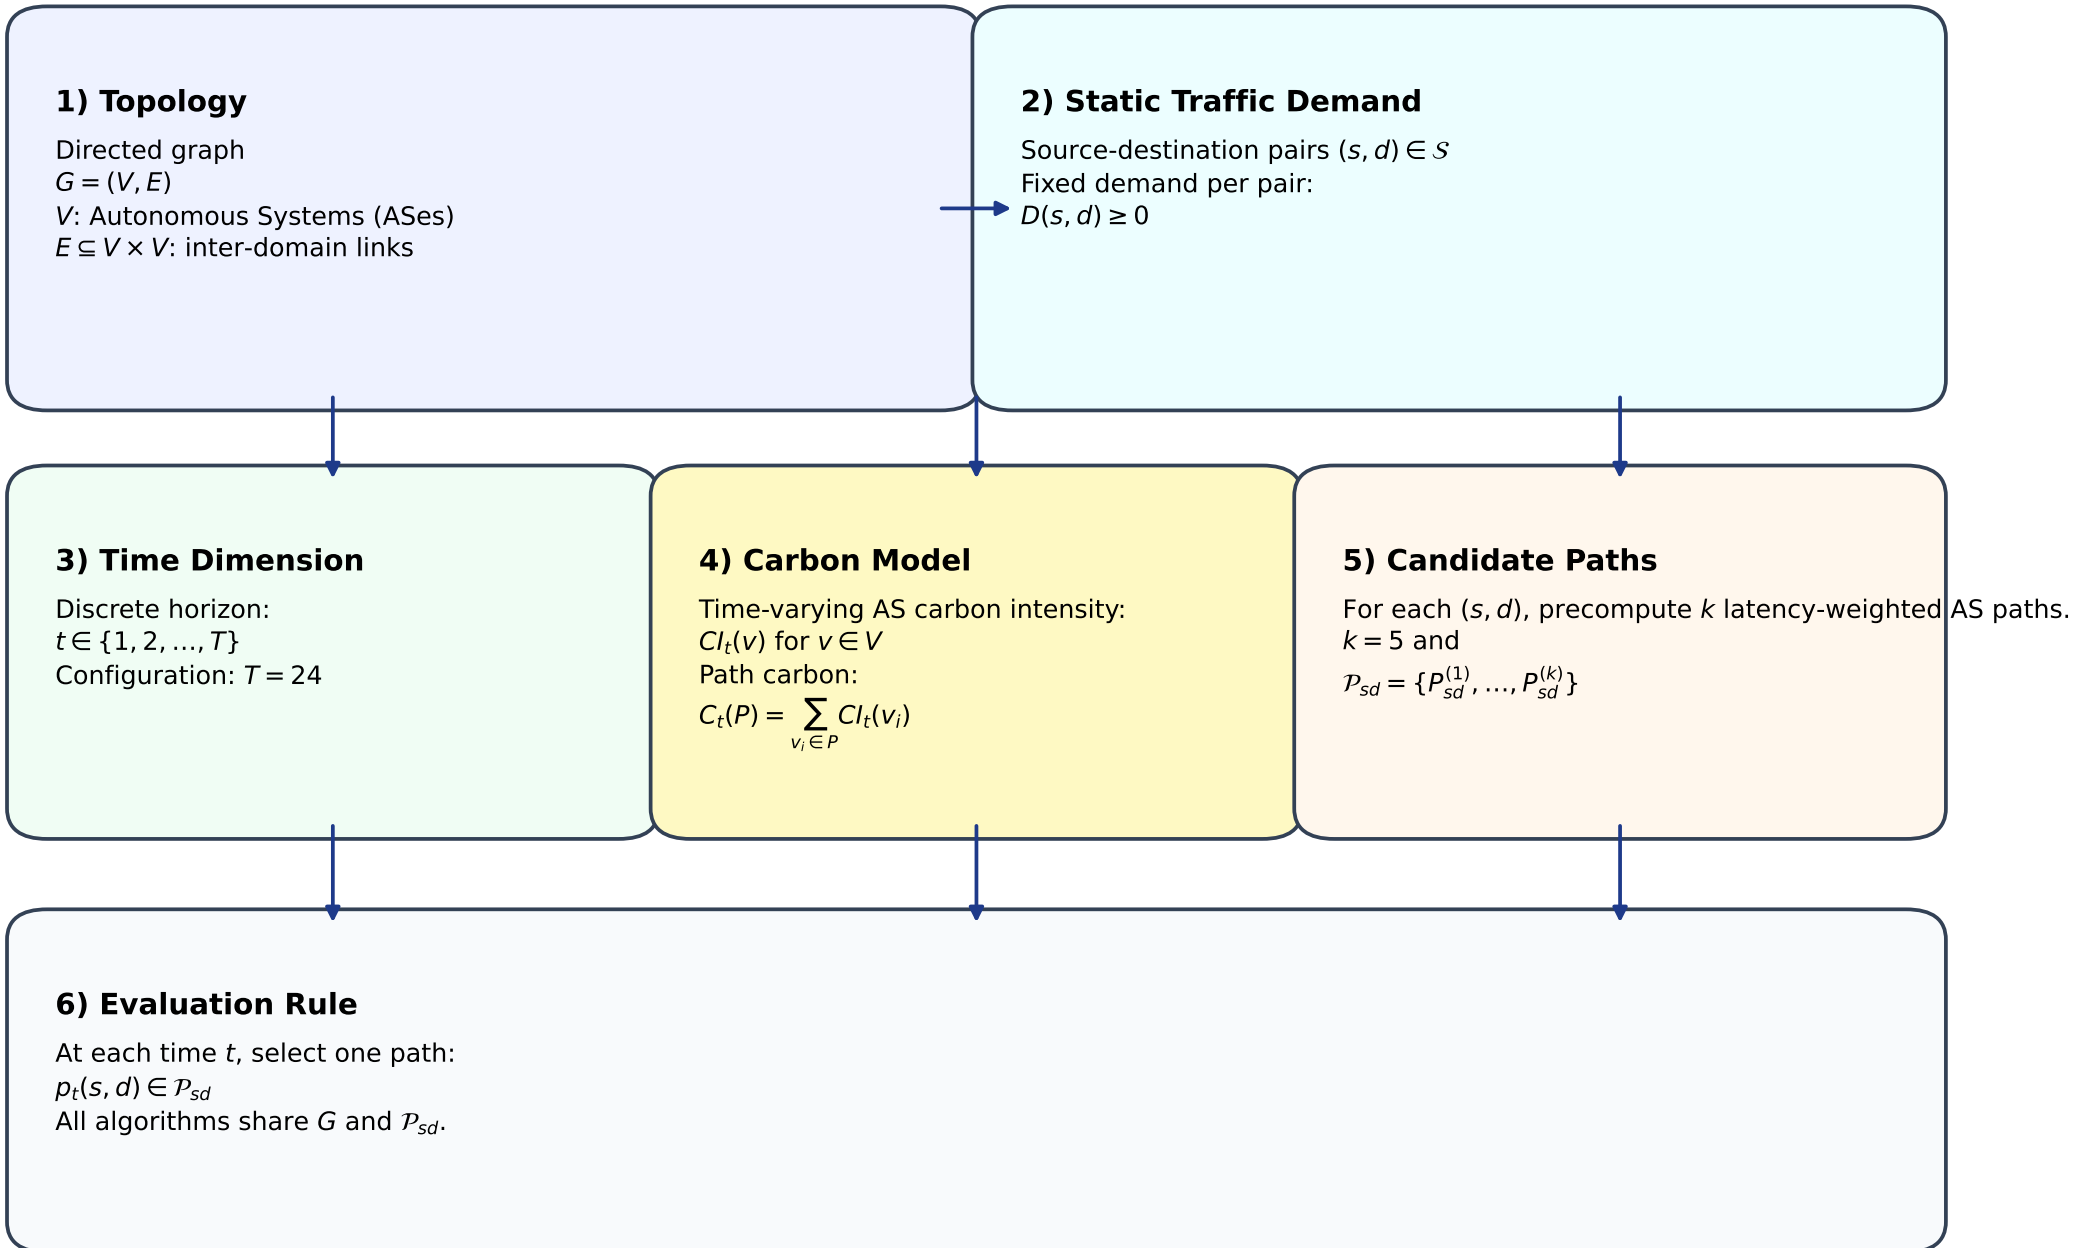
1) Topology

Directed graph
$G = (V, E)$
$V$: Autonomous Systems (ASes)
$E \subseteq V \times V$: inter-domain links

2) Static Traffic Demand

Source-destination pairs $(s, d) \in \mathcal{S}$
Fixed demand per pair:
$D(s, d) \geq 0$

3) Time Dimension

Discrete horizon:
$t \in \{1, 2, \dots, T\}$
Configuration: $T = 24$

4) Carbon Model

Time-varying AS carbon intensity:
$CI_t(v)$ for $v \in V$
Path carbon:
$C_t(P) = \sum_{v_i \in P} CI_t(v_i)$

5) Candidate Paths

For each $(s, d)$, precompute $k$ latency-weighted AS paths.
$k = 5$ and
$\mathcal{P}_{sd} = \{P_{sd}^{(1)}, \dots, P_{sd}^{(k)}\}$

6) Evaluation Rule

At each time $t$, select one path:
$p_t(s, d) \in \mathcal{P}_{sd}$
All algorithms share $G$ and $\mathcal{P}_{sd}$.